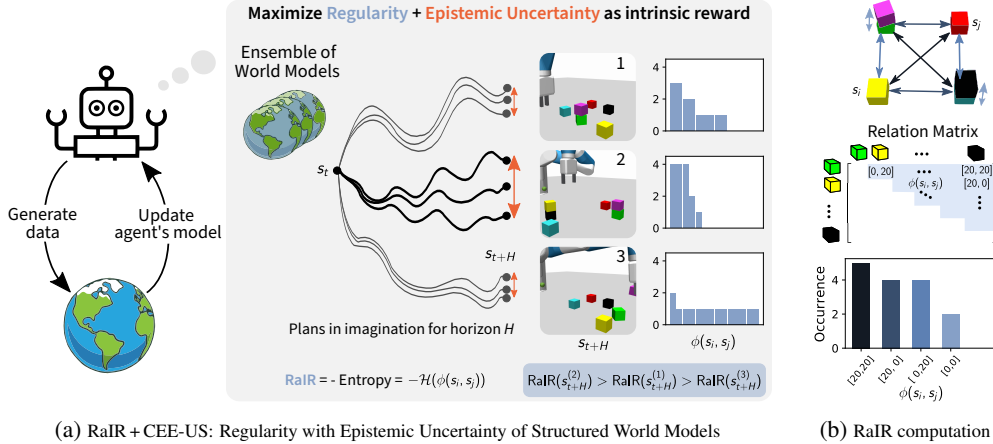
Maximize Regularity + Epistemic Uncertainty as intrinsic reward

Ensemble of World Models

Generate data

Update agent's model

$s_t$

$s_{t+H}$

1

2

3

4
2
0

4
2
0

4
2
0

$s_{t+H}$

$\phi(s_i, s_j)$

Plans in imagination for horizon $H$

RaIR = - Entropy = $-\mathcal{H}(\phi(s_i, s_j))$

$\text{RaIR}(s_{t+H}^{(2)}) > \text{RaIR}(s_{t+H}^{(1)}) > \text{RaIR}(s_{t+H}^{(3)})$

$s_j$

$s_i$

Relation Matrix

[0, 20]

$\phi(s_i, s_j)$

[20, 20]

[20, 0]

Occurrence

5
4
3
2
1
0

[20,20]

[20, 0]

[0,20]

[0,0]

$\phi(s_i, s_j)$

(a) RaIR + CEE-US: Regularity with Epistemic Uncertainty of Structured World Models

(b) RaIR computation